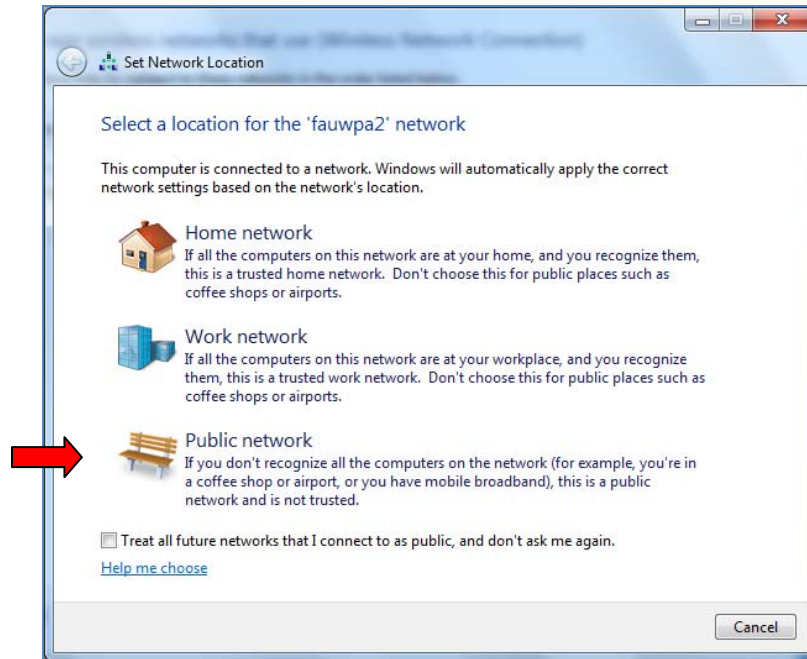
Set Network Location

Select a location for the 'fauwpa2' network

This computer is connected to a network. Windows will automatically apply the correct network settings based on the network's location.

Home network
If all the computers on this network are at your home, and you recognize them, this is a trusted home network. Don't choose this for public places such as coffee shops or airports.

Work network
If all the computers on this network are at your workplace, and you recognize them, this is a trusted work network. Don't choose this for public places such as coffee shops or airports.

Public network
If you don't recognize all the computers on the network (for example, you're in a coffee shop or airport, or you have mobile broadband), this is a public network and is not trusted.

Treat all future networks that I connect to as public, and don't ask me again.

Help me choose

Cancel